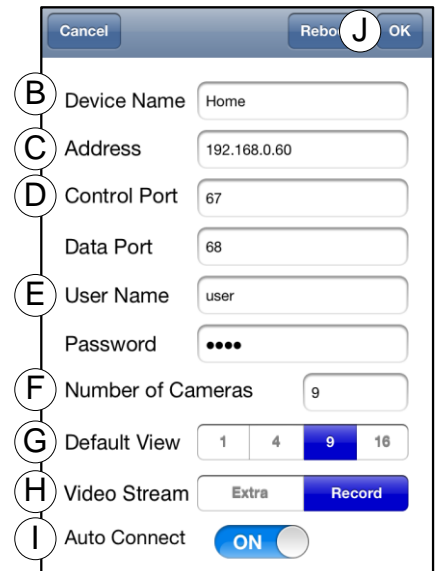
Cancel

Rebo J OK

B Device Name Home

C Address 192.168.0.60

D Control Port 67

Data Port 68

E User Name user

Password ●●●●

F Number of Cameras 9

G Default View 1 4 9 16

H Video Stream Extra Record

I Auto Connect ON